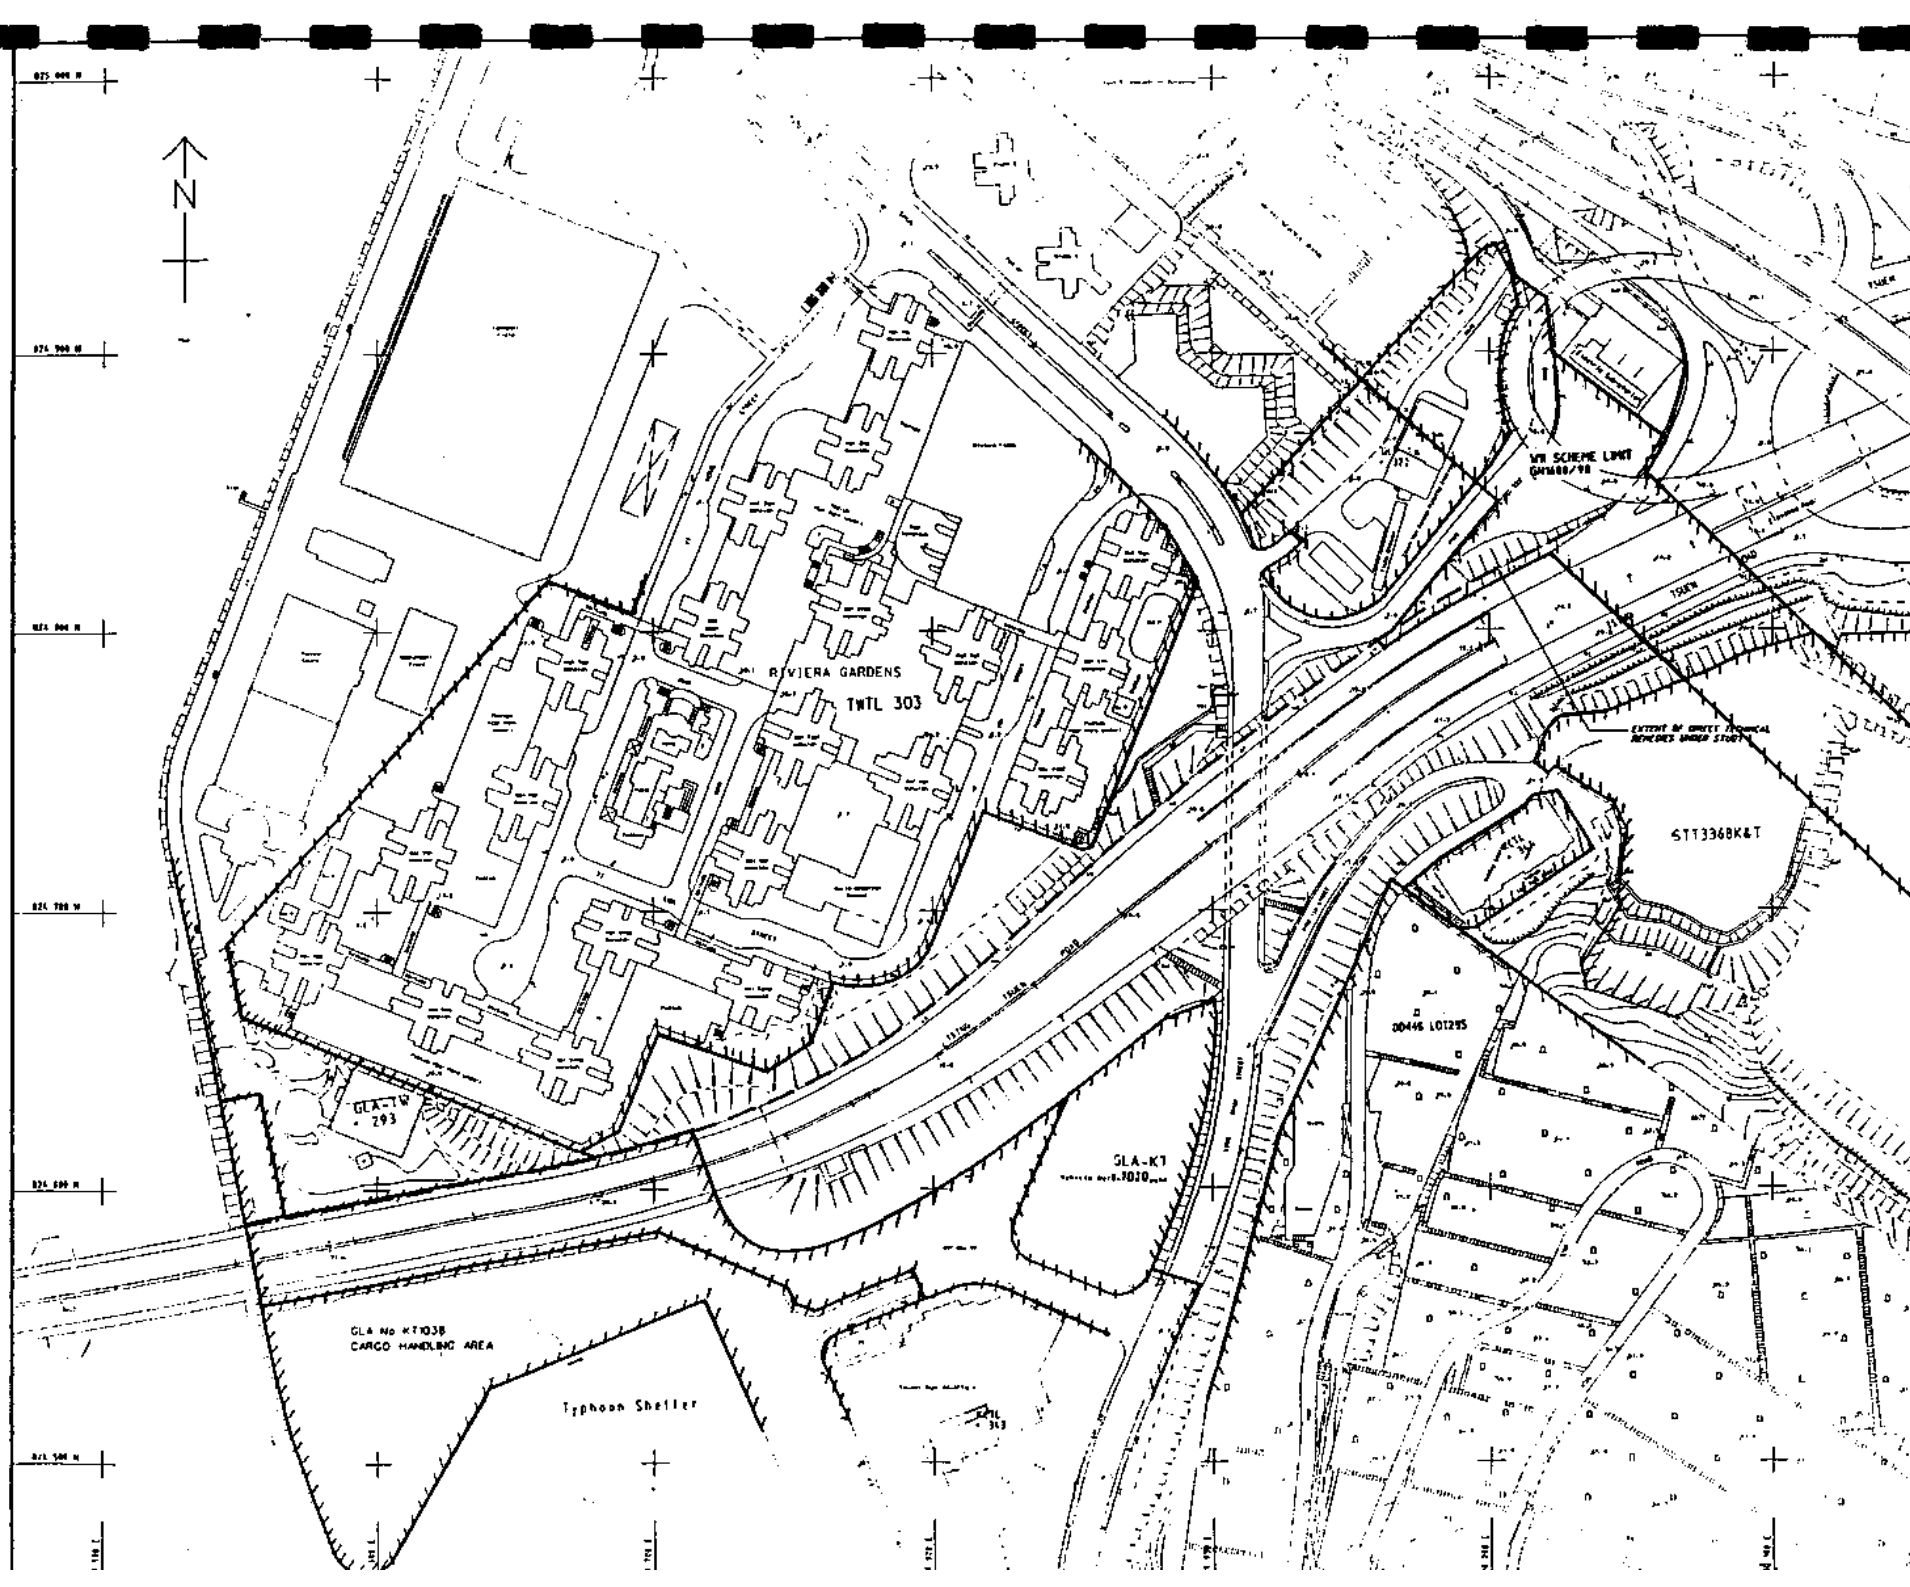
N

825 900 N

825 800 N

825 700 N

825 600 N

825 500 N

RIVIERA GARDENS

TWTL 303

VH SCHEME LIMIT
GW188/98

EXTENT OF SPECIFIC TECHNICAL REMEDIES UNDER STUDY

STT3368K&T

DD446 LOT295

GLA-TW 293

GLA-KT

GLA No KT1038
CARGO HANDLING AREA

Typhoon Shelter

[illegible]